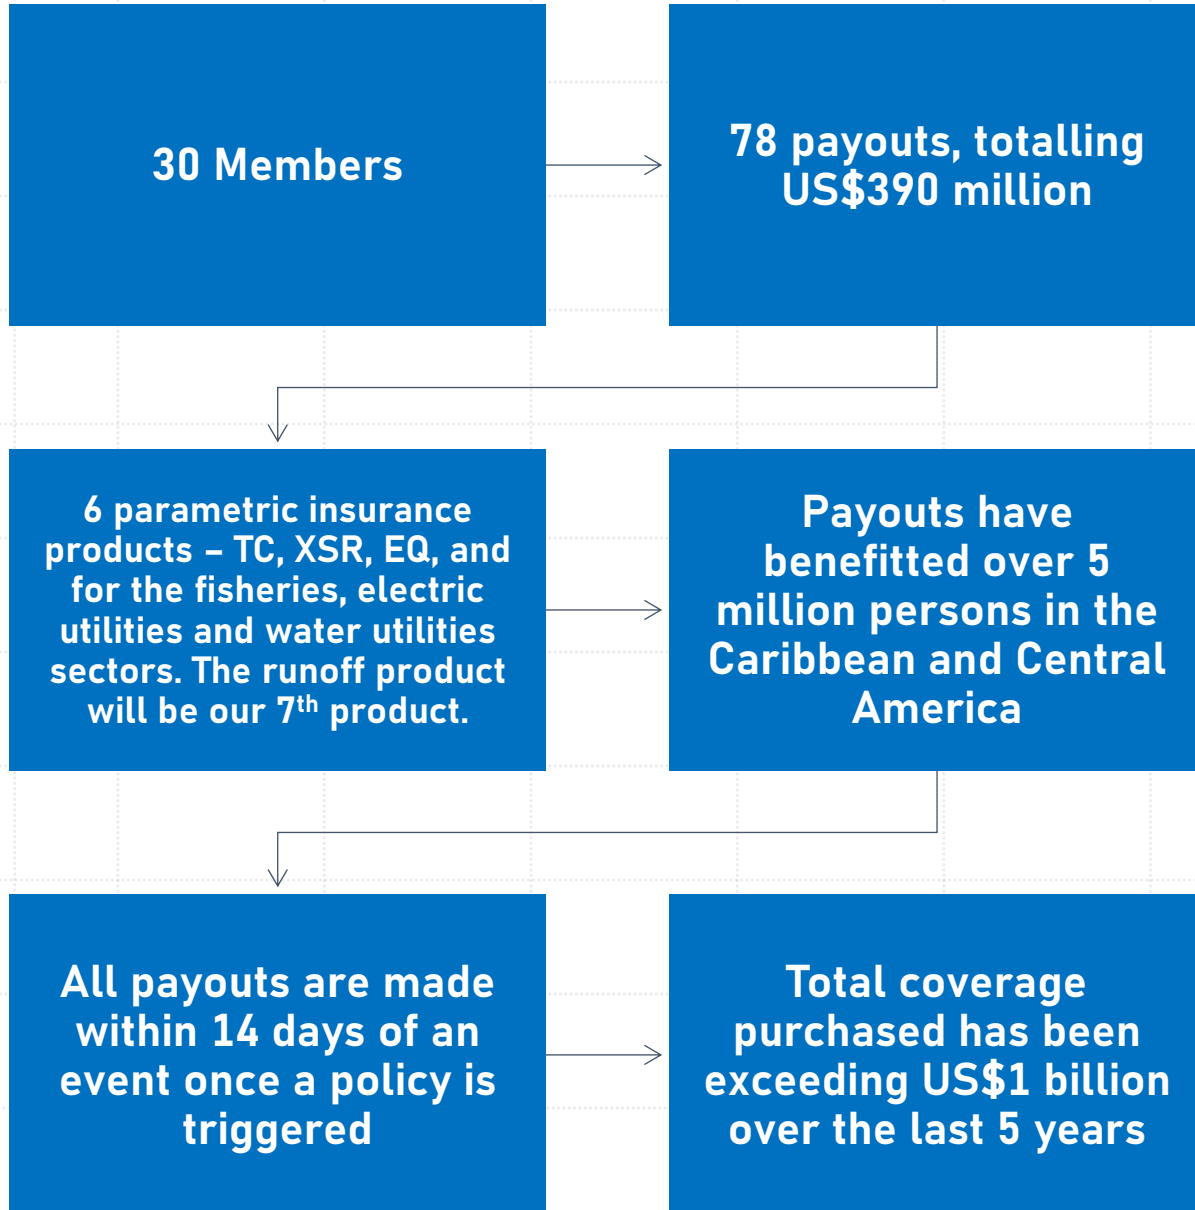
30 Members

78 payouts, totalling US$390 million

6 parametric insurance products – TC, XSR, EQ, and for the fisheries, electric utilities and water utilities sectors. The runoff product will be our 7$^{th}$ product.

Payouts have benefitted over 5 million persons in the Caribbean and Central America

All payouts are made within 14 days of an event once a policy is triggered

Total coverage purchased has been exceeding US$1 billion over the last 5 years